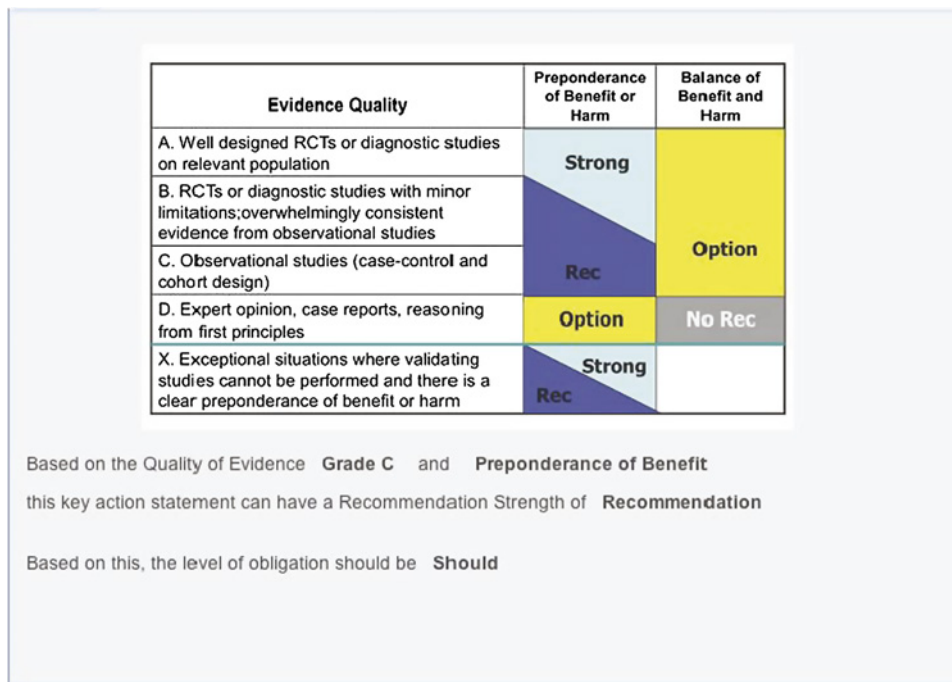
| Evidence Quality | Preponderance of Benefit or Harm | Balance of Benefit and Harm |
|---|---|---|
| A. Well designed RCTs or diagnostic studies on relevant population | Strong | Option |
| B. RCTs or diagnostic studies with minor limitations;overwhelmingly consistent evidence from observational studies | | |
| C. Observational studies (case-control and cohort design) | Rec | |
| D. Expert opinion, case reports, reasoning from first principles | Option | No Rec |
| X. Exceptional situations where validating studies cannot be performed and there is a clear preponderance of benefit or harm | Strong Rec | |

Based on the Quality of Evidence Grade C and Preponderance of Benefit

this key action statement can have a Recommendation Strength of Recommendation

Based on this, the level of obligation should be Should